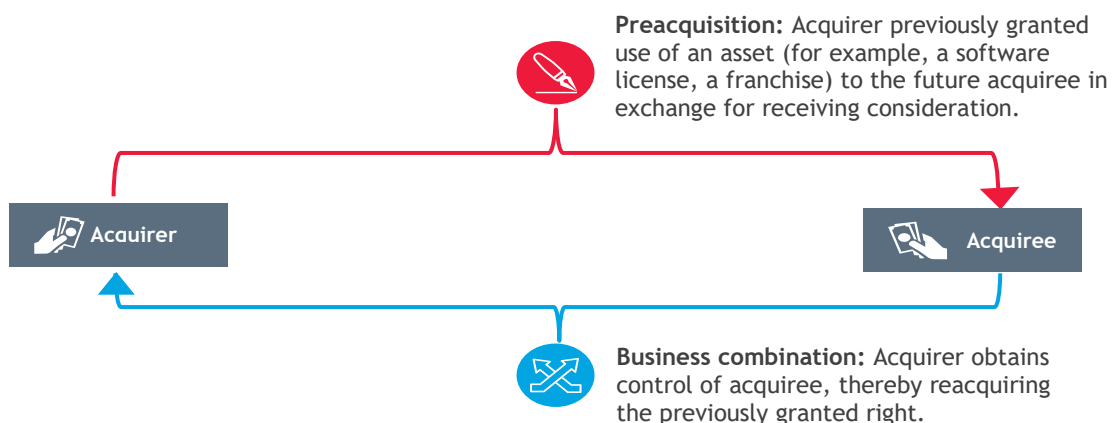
**Preacquisition:** Acquirer previously granted use of an asset (for example, a software license, a franchise) to the future acquiree in exchange for receiving consideration.

Acquirer

Acquiree

**Business combination:** Acquirer obtains control of acquiree, thereby reacquiring the previously granted right.